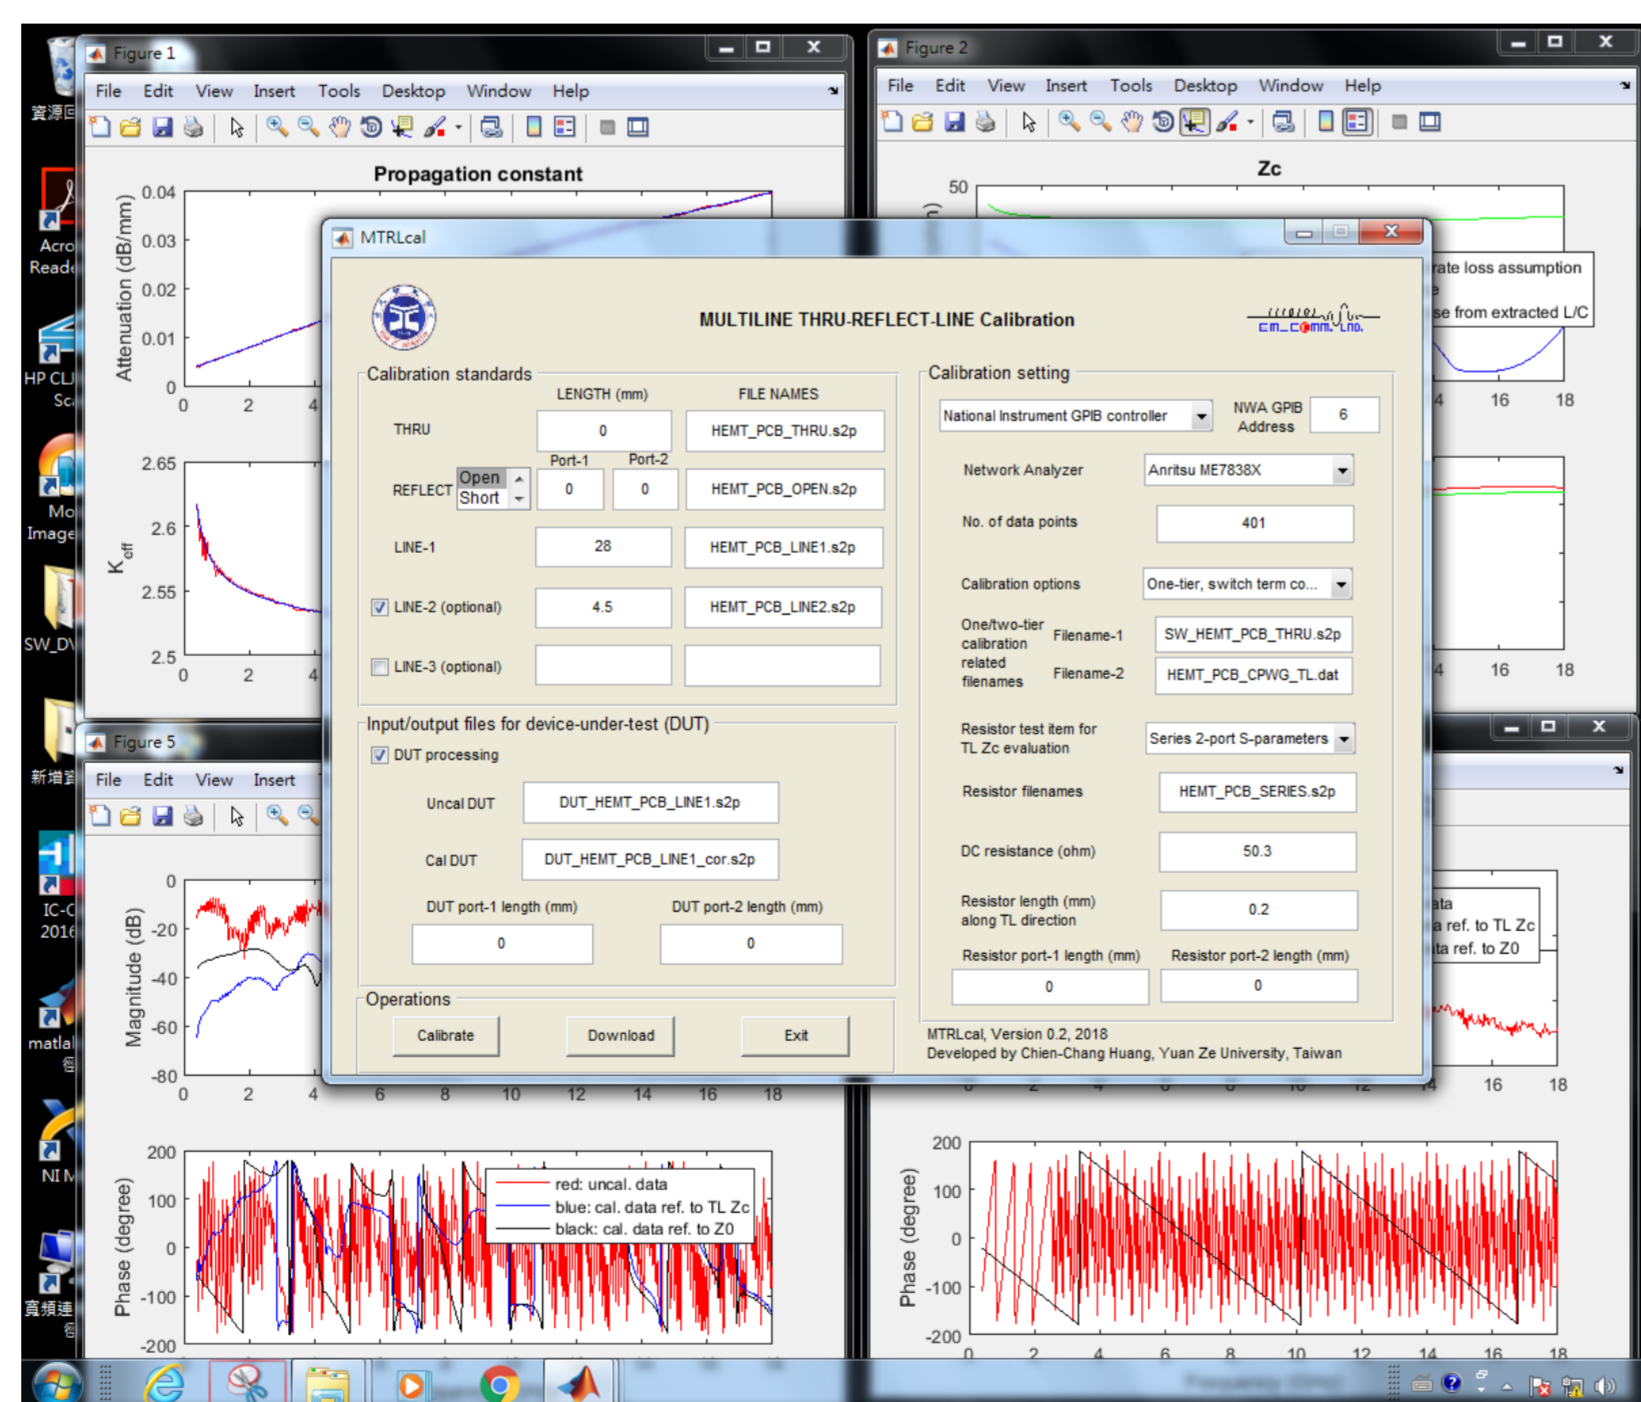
資源回

Acro Reade

HP CLI Sc

Mo Image

SW_DV

新增資

IC-C 2016

matlal 捷

NI M

頁頻連 捷

Figure 1

File Edit View Insert Tools Desktop Window Help

Propagation constant

Attenuation (dB/mm)

0.04
0.03
0.02
0.01
0
0 2 4

2.65
2.6
2.55
2.5
0 2 4

$K_{eff}$

Figure 2

File Edit View Insert Tools Desktop Window Help

Zc

50

rate loss assumption
e
se from extracted L/C

4 16 18

4 16 18

Figure 5

File Edit View Insert

Magnitude (dB)

0
-20
-40
-60
-80
0 2 4 6 8 10 12 14 16 18

ata
a ref. to TL Zc
ta ref. to Z0

4 16 18

Phase (degree)

200
100
0
-100
-200

red: uncal. data
blue: cal. data ref. to TL Zc
black: cal. data ref. to Z0

Phase (degree)

200
100
0
-100
-200
0 2 4 6 8 10 12 14 16 18

MTRLcal

MULTILINE THRU-REFLECT-LINE Calibration

Calibration standards

LENGTH (mm) FILE NAMES

THRU 0 HEMT_PCB_THRU.s2p

Port-1 Port-2

REFLECT Open Short 0 0 HEMT_PCB_OPEN.s2p

LINE-1 28 HEMT_PCB_LINE1.s2p

LINE-2 (optional) 4.5 HEMT_PCB_LINE2.s2p

LINE-3 (optional)

Input/output files for device-under-test (DUT)

DUT processing

Uncal DUT DUT_HEMT_PCB_LINE1.s2p

Cal DUT DUT_HEMT_PCB_LINE1_cor.s2p

DUT port-1 length (mm) DUT port-2 length (mm)

0 0

Operations

Calibrate Download Exit

Calibration setting

National Instrument GPIB controller

NWA GPIB Address 6

Network Analyzer Anritsu ME7838X

No. of data points 401

Calibration options One-tier, switch term co...

One/two-tier calibration related filenames

Filename-1 SW_HEMT_PCB_THRU.s2p

Filename-2 HEMT_PCB_CPWG_TL.dat

Resistor test item for TL Zc evaluation Series 2-port S-parameters

Resistor filenames HEMT_PCB_SERIES.s2p

DC resistance (ohm) 50.3

Resistor length (mm) along TL direction 0.2

Resistor port-1 length (mm) Resistor port-2 length (mm)

0 0

MTRLcal, Version 0.2, 2018
Developed by Chien-Chang Huang, Yuan Ze University, Taiwan